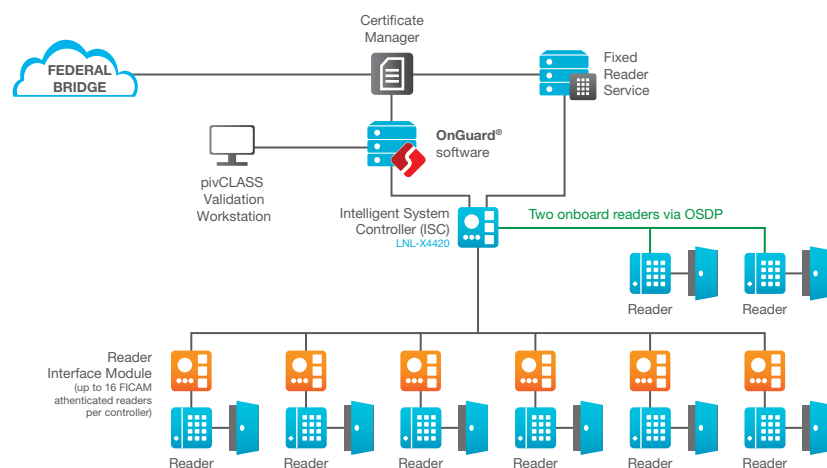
FEDERAL BRIDGE

Certificate Manager

Fixed Reader Service

OnGuard® software

pivCLASS Validation Workstation

Intelligent System Controller (ISC)
LNL-X4420

Two onboard readers via OSDP

Reader

Reader

Reader Interface Module
(up to 16 FICAM atheticated readers per controller)

Reader

Reader

Reader

Reader

Reader

Reader